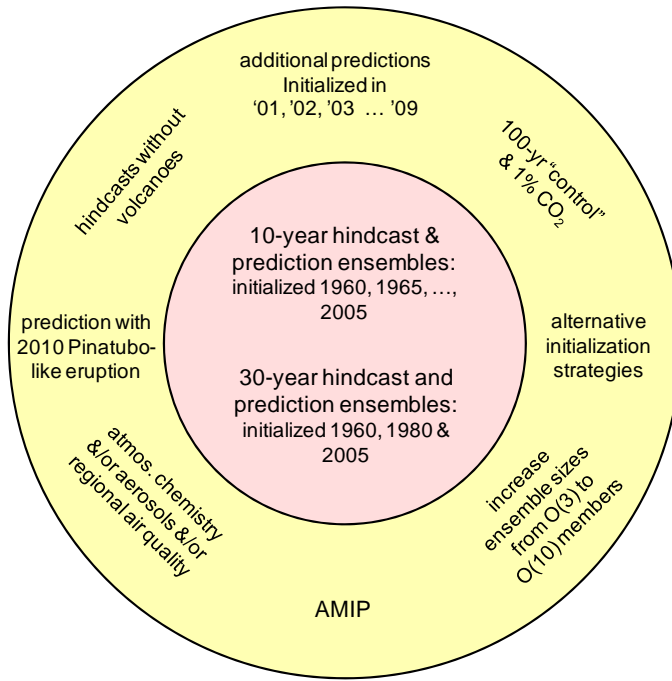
additional predictions Initialized in '01, '02, '03 … '09

100-yr "control" & 1% $CO_2$

hindcasts without volcanoes

10-year hindcast & prediction ensembles: initialized 1960, 1965, …, 2005

30-year hindcast and prediction ensembles: initialized 1960, 1980 & 2005

prediction with 2010 Pinatubo-like eruption

alternative initialization strategies

atmos. chemistry &/or aerosols &/or regional air quality

increase ensemble sizes from O(3) to O(10) members

AMIP